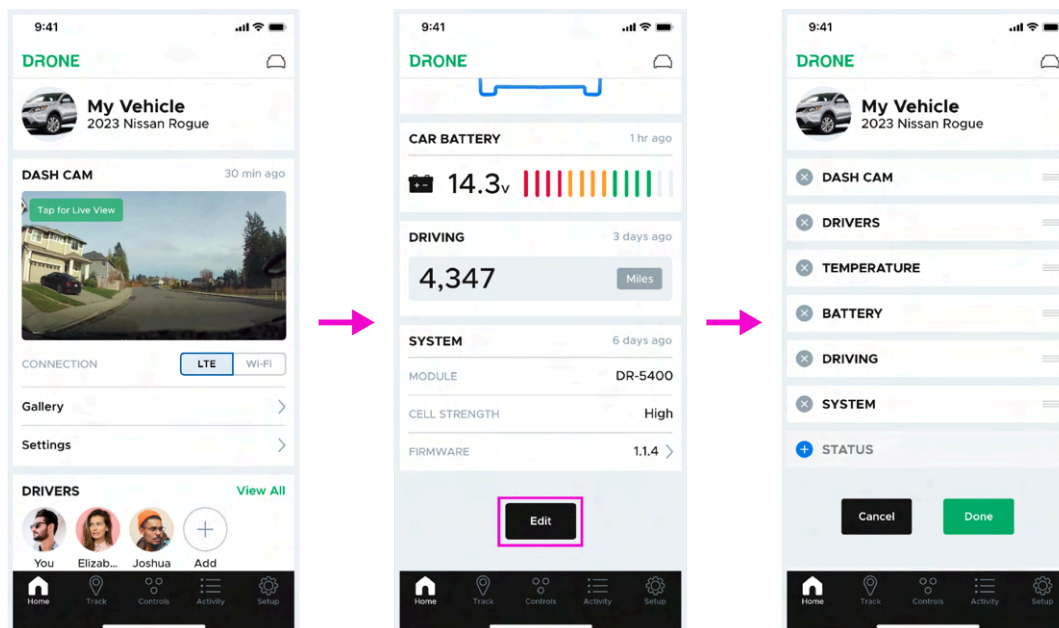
9:41

DRONE

My Vehicle
2023 Nissan Rogue

DASH CAM 30 min ago

Tap for Live View

CONNECTION LTE Wi-Fi

Gallery

Settings

DRIVERS View All

You Elizab... Joshua Add

Home Track Controls Activity Setup

9:41

DRONE

CAR BATTERY 1 hr ago

14.3v

DRIVING 3 days ago

4,347 Miles

SYSTEM 6 days ago

MODULE DR-5400

CELL STRENGTH High

FIRMWARE 1.1.4

Edit

Home Track Controls Activity Setup

9:41

DRONE

My Vehicle
2023 Nissan Rogue

DASH CAM

DRIVERS

TEMPERATURE

BATTERY

DRIVING

SYSTEM

STATUS

Cancel Done

Home Track Controls Activity Setup